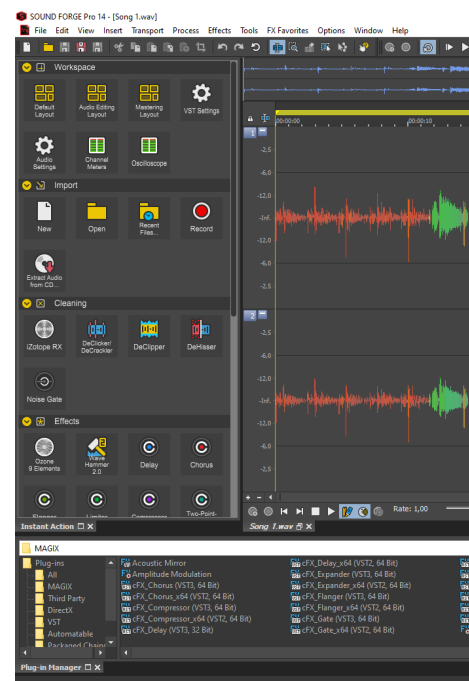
SOUND FORGE Pro 14 - [Song 1.wav]

File Edit View Insert Transport Process Effects Tools FX Favorites Options Window Help

Workspace

Default Layout

Audio Editing Layout

Mastering Layout

VST Settings

Audio Settings

Channel Meters

Oscilloscope

Import

New

Open

Recent Files...

Record

Extract Audio from CD...

Cleaning

iZotope RX

DeClicker/ DeCrackler

DeClipper

DeHisser

Noise Gate

Effects

Ozone 9 Elements

Wave Hammer 2.0

Delay

Chorus

Flanger

Limiter

Compressor

Two-Point-

00:00:00

00:00:10

1

-2,5

-6,0

-12,0

-Inf.

-12,0

-6,0

-2,5

2

-2,5

-6,0

-12,0

-Inf.

-12,0

-6,0

-2,5

Rate: 1,00

Instant Action

Song 1.wav

MAGIX

Plug-ins

All

MAGIX

Third Party

DirectX

VST

Automatable

Packaged Chains

Acoustic Mirror

Amplitude Modulation

cFX_Chorus (VST3, 64 Bit)

cFX_Chorus_x64 (VST2, 64 Bit)

cFX_Compressor (VST3, 64 Bit)

cFX_Compressor_x64 (VST2, 64 Bit)

cFX_Delay (VST3, 32 Bit)

cFX_Delay_x64 (VST2, 64 Bit)

cFX_Expander (VST3, 64 Bit)

cFX_Expander_x64 (VST2, 64 Bit)

cFX_Flanger (VST3, 64 Bit)

cFX_Flanger_x64 (VST2, 64 Bit)

cFX_Gate (VST3, 64 Bit)

cFX_Gate_x64 (VST2, 64 Bit)

Plug-in Manager